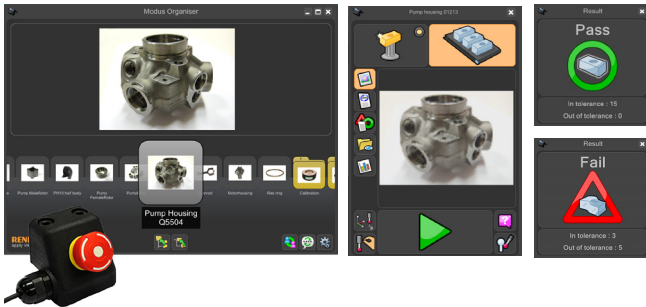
Modus Organiser

Pump Manifolder

PH10 hull body

Pump Pumpmanifolder

Pump

Pump Housing
Q5504

Bellhousing

Filler ring

Calibration

RENI

Pump housing Q1213

Result

Pass

In tolerance : 15

Out of tolerance : 0

Result

Fail

In tolerance : 3

Out of tolerance : 5